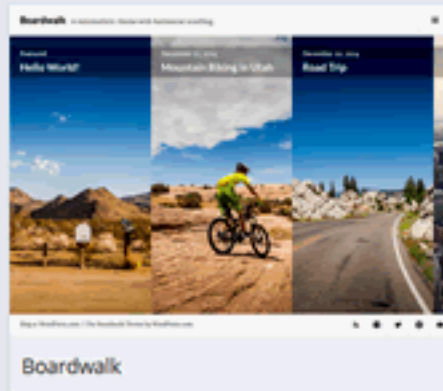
Boardwalk A minimalistic theme with horizontal scrolling

Featured
Hello World!

December 11, 2014
Mountain Biking in Utah

December 10, 2014
Road Trip

Blog at WordPress.com | The Boardwalk Theme by WordPress.com

Boardwalk